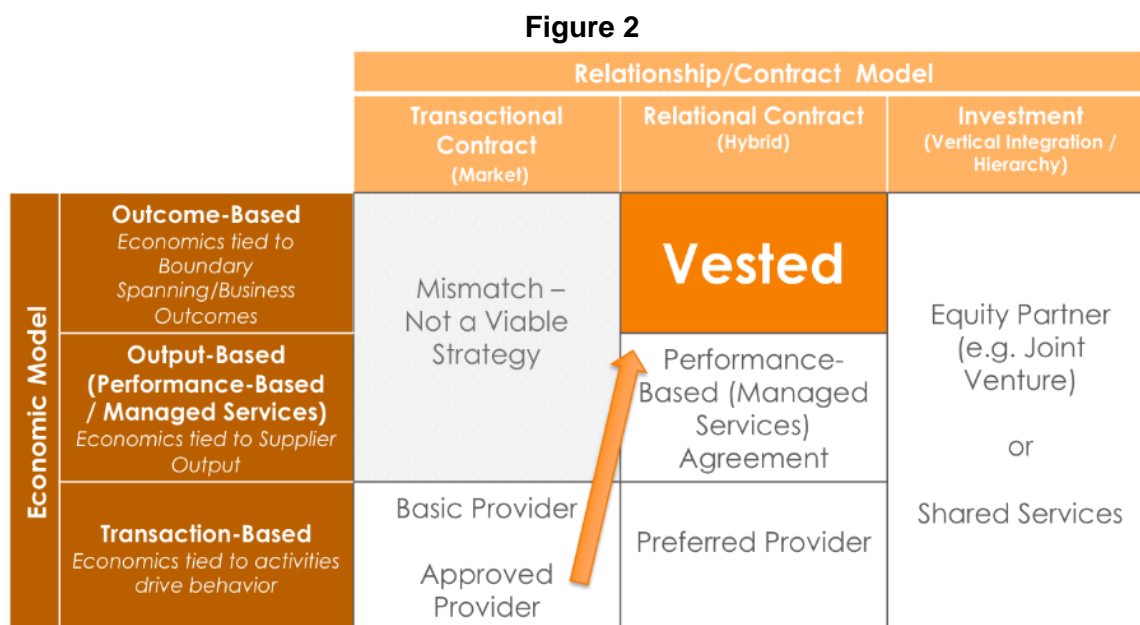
Figure 2

Relationship/Contract Model

| | | Transactional Contract (Market) | Relational Contract (Hybrid) | Investment (Vertical Integration / Hierarchy) |
|---|---|---|---|---|
| Economic Model | **Outcome-Based** *Economics tied to Boundary Spanning/Business Outcomes* | Mismatch – Not a Viable Strategy | Vested | Equity Partner (e.g. Joint Venture) or Shared Services |
| | **Output-Based (Performance-Based / Managed Services)** *Economics tied to Supplier Output* | | Performance-Based (Managed Services) Agreement | |
| | **Transaction-Based** *Economics tied to activities drive behavior* | Basic Provider Approved Provider | Preferred Provider | |